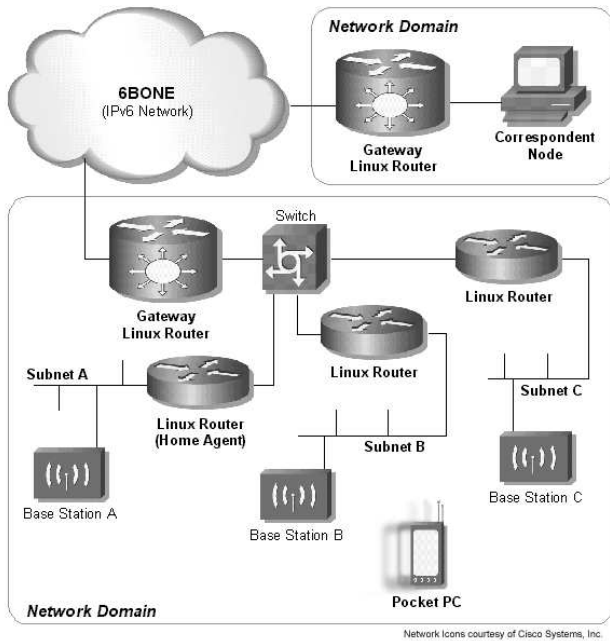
Network Domain

6BONE
(IPv6 Network)

Gateway
Linux Router

Correspondent
Node

Switch

Gateway
Linux Router

Linux Router

Linux Router

Subnet A

Linux Router
(Home Agent)

Subnet C

Subnet B

Base Station A

Base Station B

Base Station C

Pocket PC

Network Domain

Network Icons courtesy of Cisco Systems, Inc.